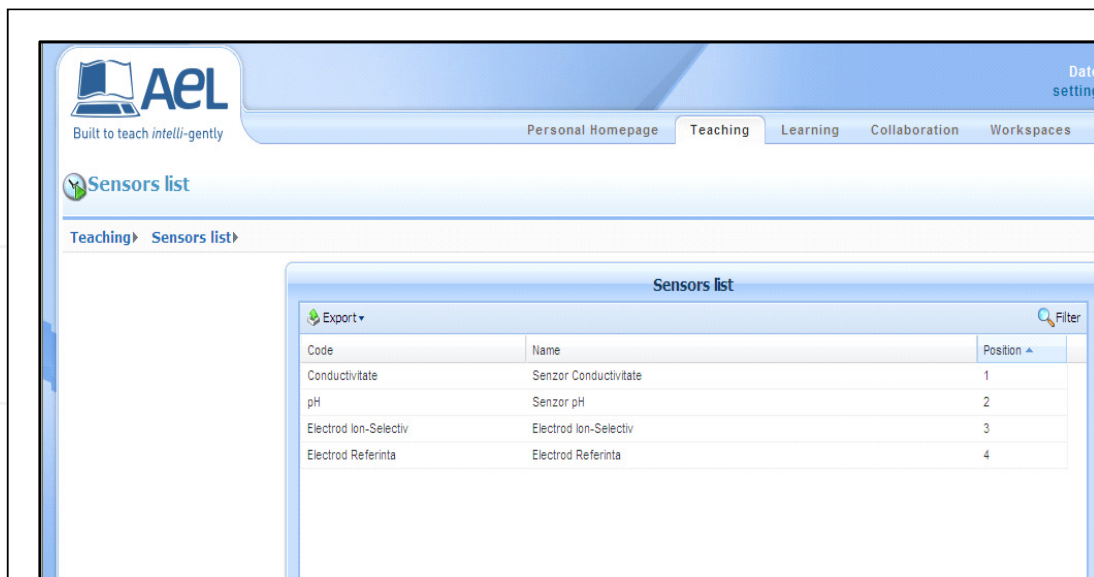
AeL
Built to teach intelli-gently

Dat
settin

Personal Homepage Teaching Learning Collaboration Workspaces

Sensors list

Teaching ▸ Sensors list ▸

Sensors list

Export ▾
Filter

| Code | Name | Position ▲ |
|---|---|---|
| Conductivitate | Senzor Conductivitate | 1 |
| pH | Senzor pH | 2 |
| Electrod Ion-Selectiv | Electrod Ion-Selectiv | 3 |
| Electrod Referinta | Electrod Referinta | 4 |